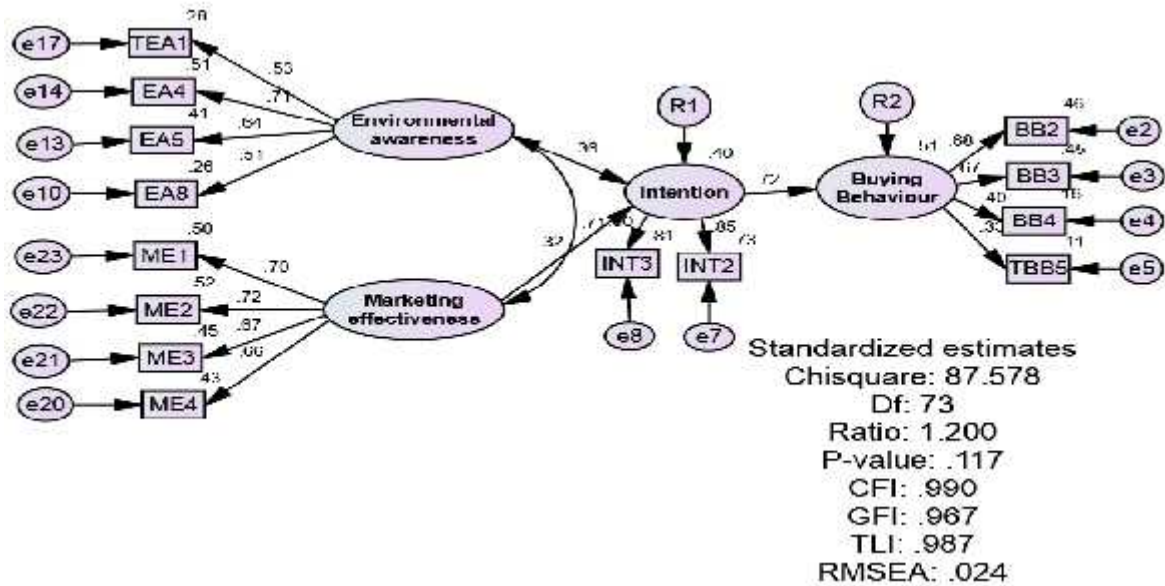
e17
TEA1
.28
e14
EA4
.51
e13
EA5
.41
e10
EA8
.26
.53
.71
.64
.51
Environmental awareness
.39
R1
.40
Intention
.72
R2
.51
Buying Behaviour
.68
.67
.40
.33
BB2
.46
e2
BB3
.45
e3
BB4
.16
e4
TBB5
.11
e5
e23
ME1
.50
e22
ME2
.52
e21
ME3
.45
e20
ME4
.43
.70
.72
.67
.66
Marketing effectiveness
.32
.71
.65
.81
INT3
.85
INT2
.73
e8
e7
Standardized estimates
Chisquare: 87.578
Df: 73
Ratio: 1.200
P-value: .117
CFI: .990
GFI: .967
TLI: .987
RMSEA: .024